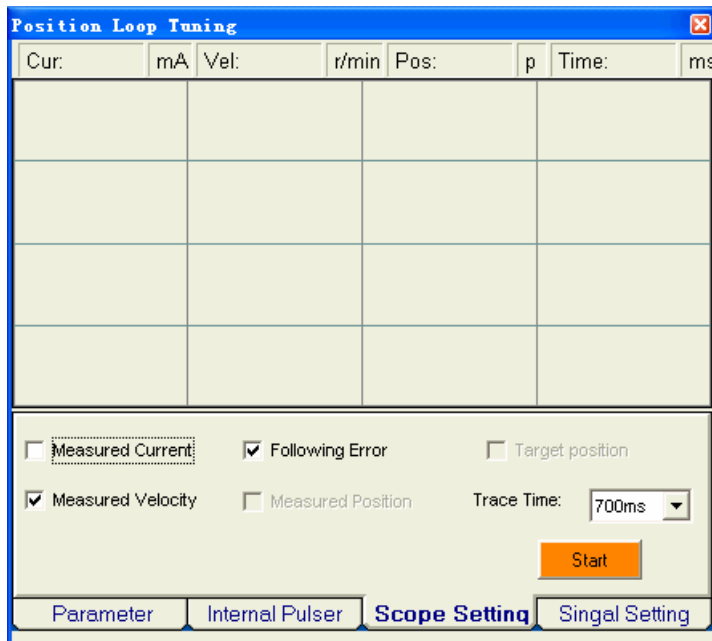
Position Loop Tuning

Cur: mA Vel: r/min Pos: p Time: ms

Measured Current
Following Error
Target position

Measured Velocity
Measured Position
Trace Time: 700ms

Start

Parameter | Internal Pulser | Scope Setting | Singal Setting